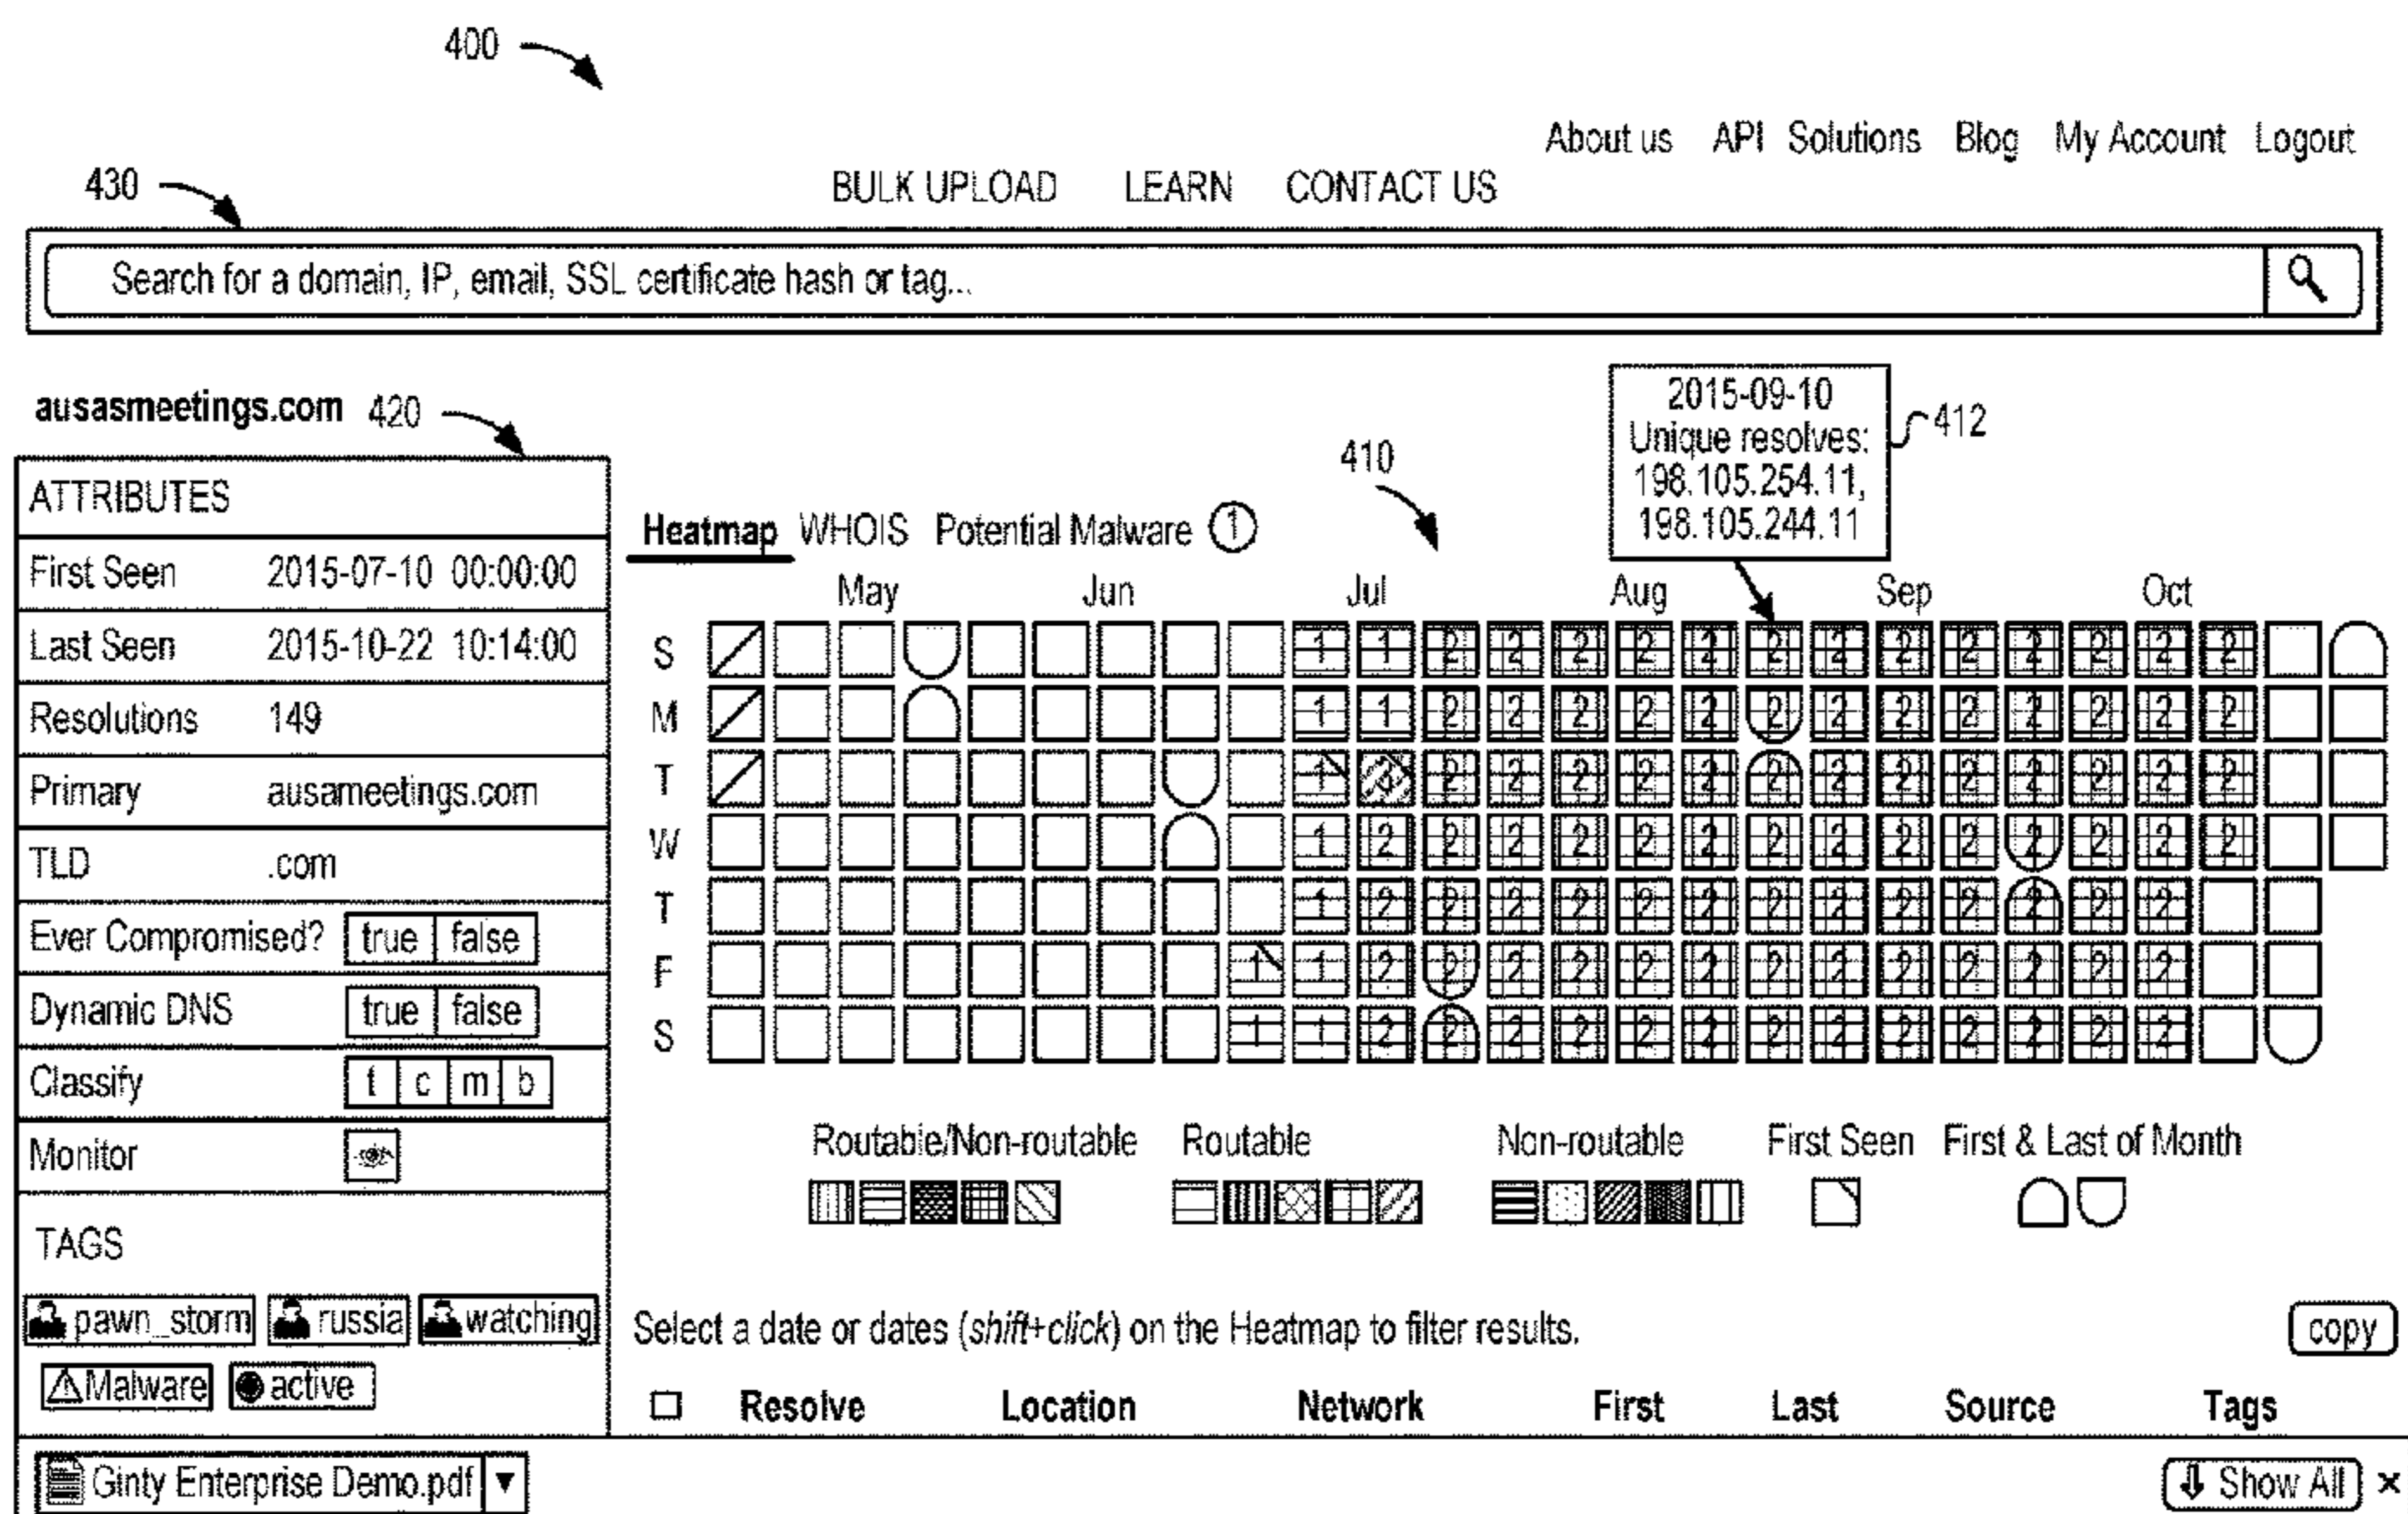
400

About us API Solutions Blog My Account Logout

430

BULK UPLOAD LEARN CONTACT US

Search for a domain, IP, email, SSL certificate hash or tag...

ausasmeetings.com 420

ATTRIBUTES

| First Seen | 2015-07-10 00:00:00 |
|---|---|
| Last Seen | 2015-10-22 10:14:00 |
| Resolutions | 149 |
| Primary | ausameetings.com |
| TLD | .com |
| Ever Compromised? | true false |
| Dynamic DNS | true false |
| Classify | t c m b |
| Monitor | |

TAGS

pawn_storm russia watching Malware active

2015-09-10 Unique resolves: 198.105.254.11, 198.105.244.11 412

410

Heatmap WHOIS Potential Malware 1

May Jun Jul Aug Sep Oct

S M T W T F S

1 1 2 2 2 2 2 2 2 2 2 2 2 2 2
1 1 2 2 2 2 2 2 2 2 2 2 2 2 2
1 3 2 2 2 2 2 2 2 2 2 2 2 2 2
1 2 2 2 2 2 2 2 2 2 2 2 2 2 2
1 2 2 2 2 2 2 2 2 2 2 2 2 2
1 1 2 2 2 2 2 2 2 2 2 2 2 2 2
1 1 2 2 2 2 2 2 2 2 2 2 2 2 2

Routable/Non-routable Routable Non-routable First Seen First & Last of Month

Select a date or dates (shift+click) on the Heatmap to filter results. copy

Resolve Location Network First Last Source Tags

Ginty Enterprise Demo.pdf

Show All ×